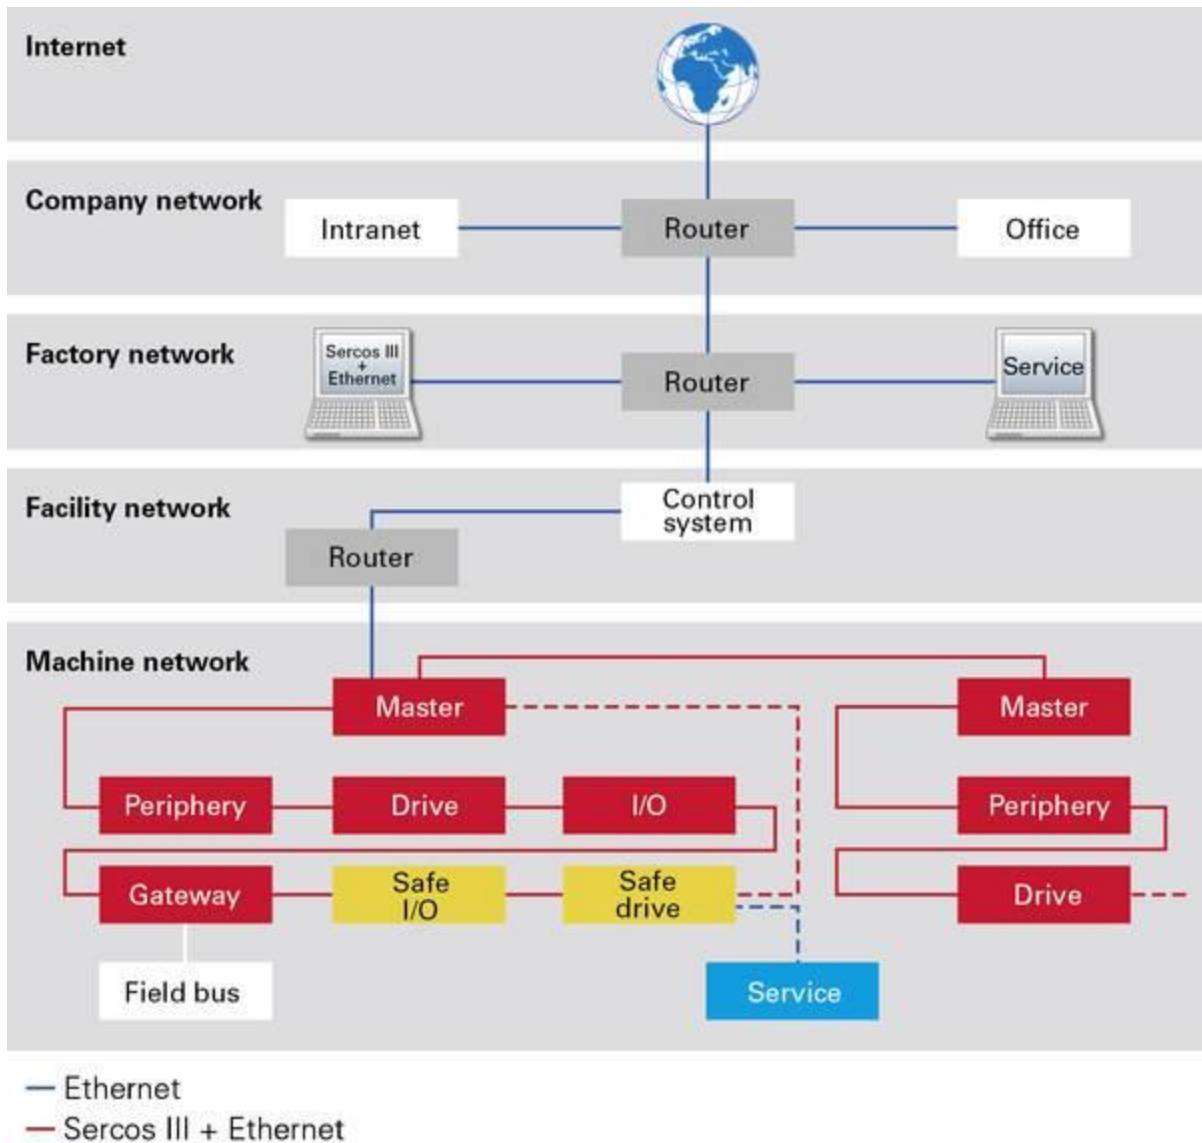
Internet

Company network

Intranet

Router

Office

Factory network

Sercos III + Ethernet

Router

Service

Facility network

Control system

Router

Machine network

Master

Master

Periphery

Drive

I/O

Periphery

Gateway

Safe I/O

Safe drive

Drive

Field bus

Service

— Ethernet
— Sercos III + Ethernet